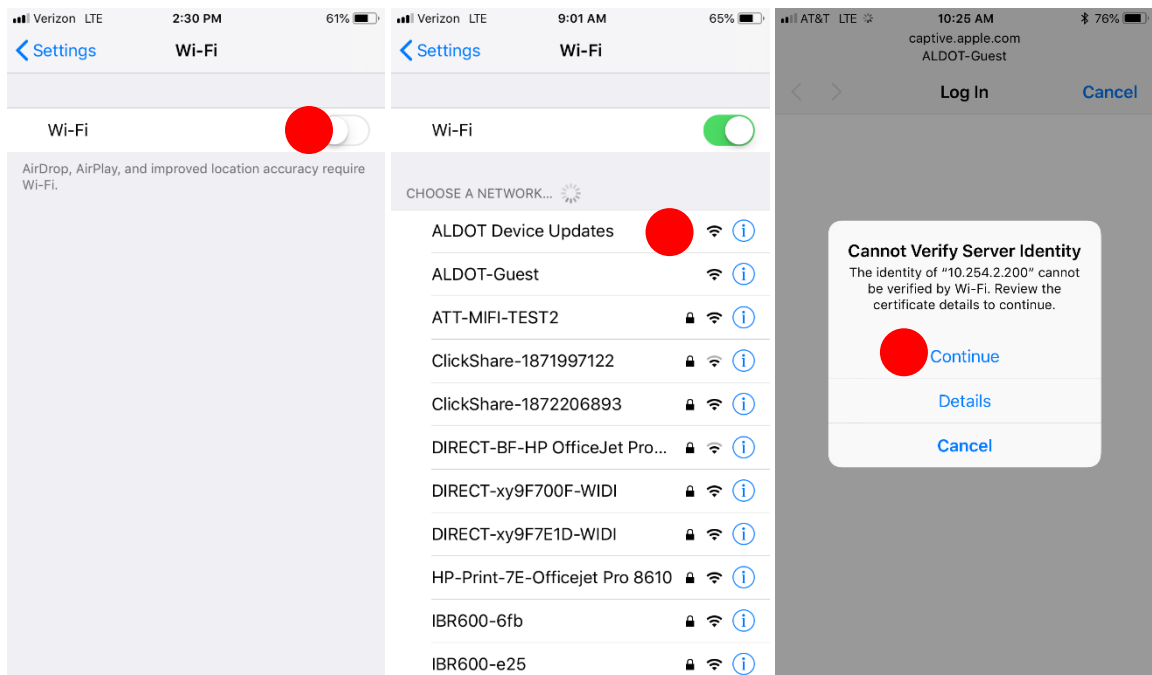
Verizon LTE 2:30 PM 61%

Settings Wi-Fi

Wi-Fi

AirDrop, AirPlay, and improved location accuracy require Wi-Fi.

Verizon LTE 9:01 AM 65%

Settings Wi-Fi

Wi-Fi

CHOOSE A NETWORK...

ALDOT Device Updates

ALDOT-Guest

ATT-MIFI-TEST2

ClickShare-1871997122

ClickShare-1872206893

DIRECT-BF-HP OfficeJet Pro...

DIRECT-xy9F700F-WIDI

DIRECT-xy9F7E1D-WIDI

HP-Print-7E-Officejet Pro 8610

IBR600-6fb

IBR600-e25

AT&T LTE 10:25 AM 76%

captive.apple.com
ALDOT-Guest

Log In Cancel

Cannot Verify Server Identity

The identity of "10.254.2.200" cannot be verified by Wi-Fi. Review the certificate details to continue.

Continue

Details

Cancel